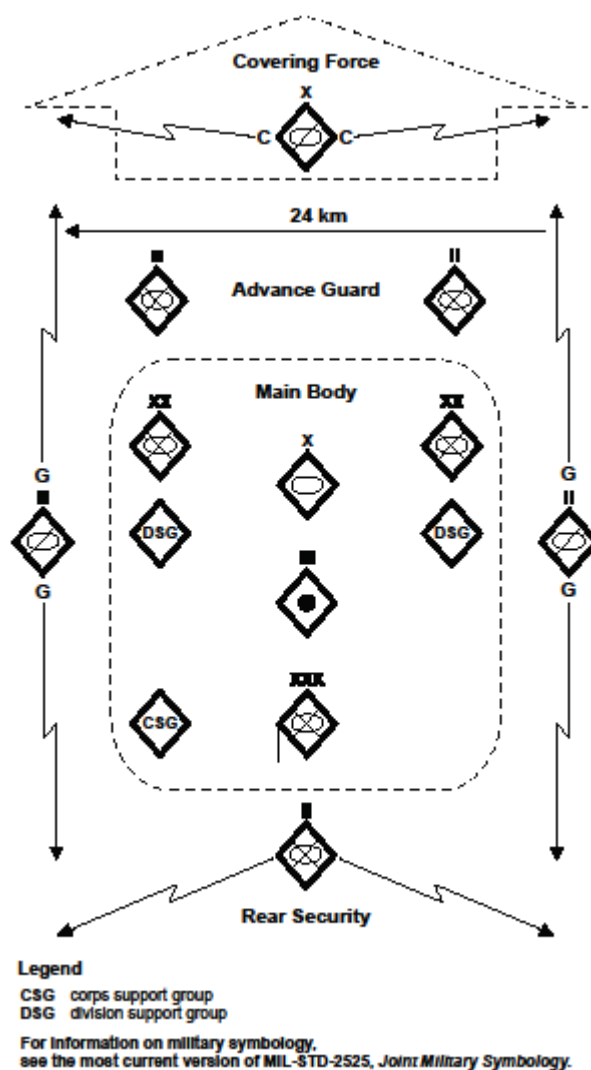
Covering Force

X

C C

24 km

II

Advance Guard

II

Main Body

XX

XX

X

G

G

II

DSG

DSG

II

G

G

XXX

CSG

II

Rear Security

Legend

CSG corps support group
DSG division support group

For information on military symbology, see the most current version of MIL-STD-2525, *Joint Military Symbology*.